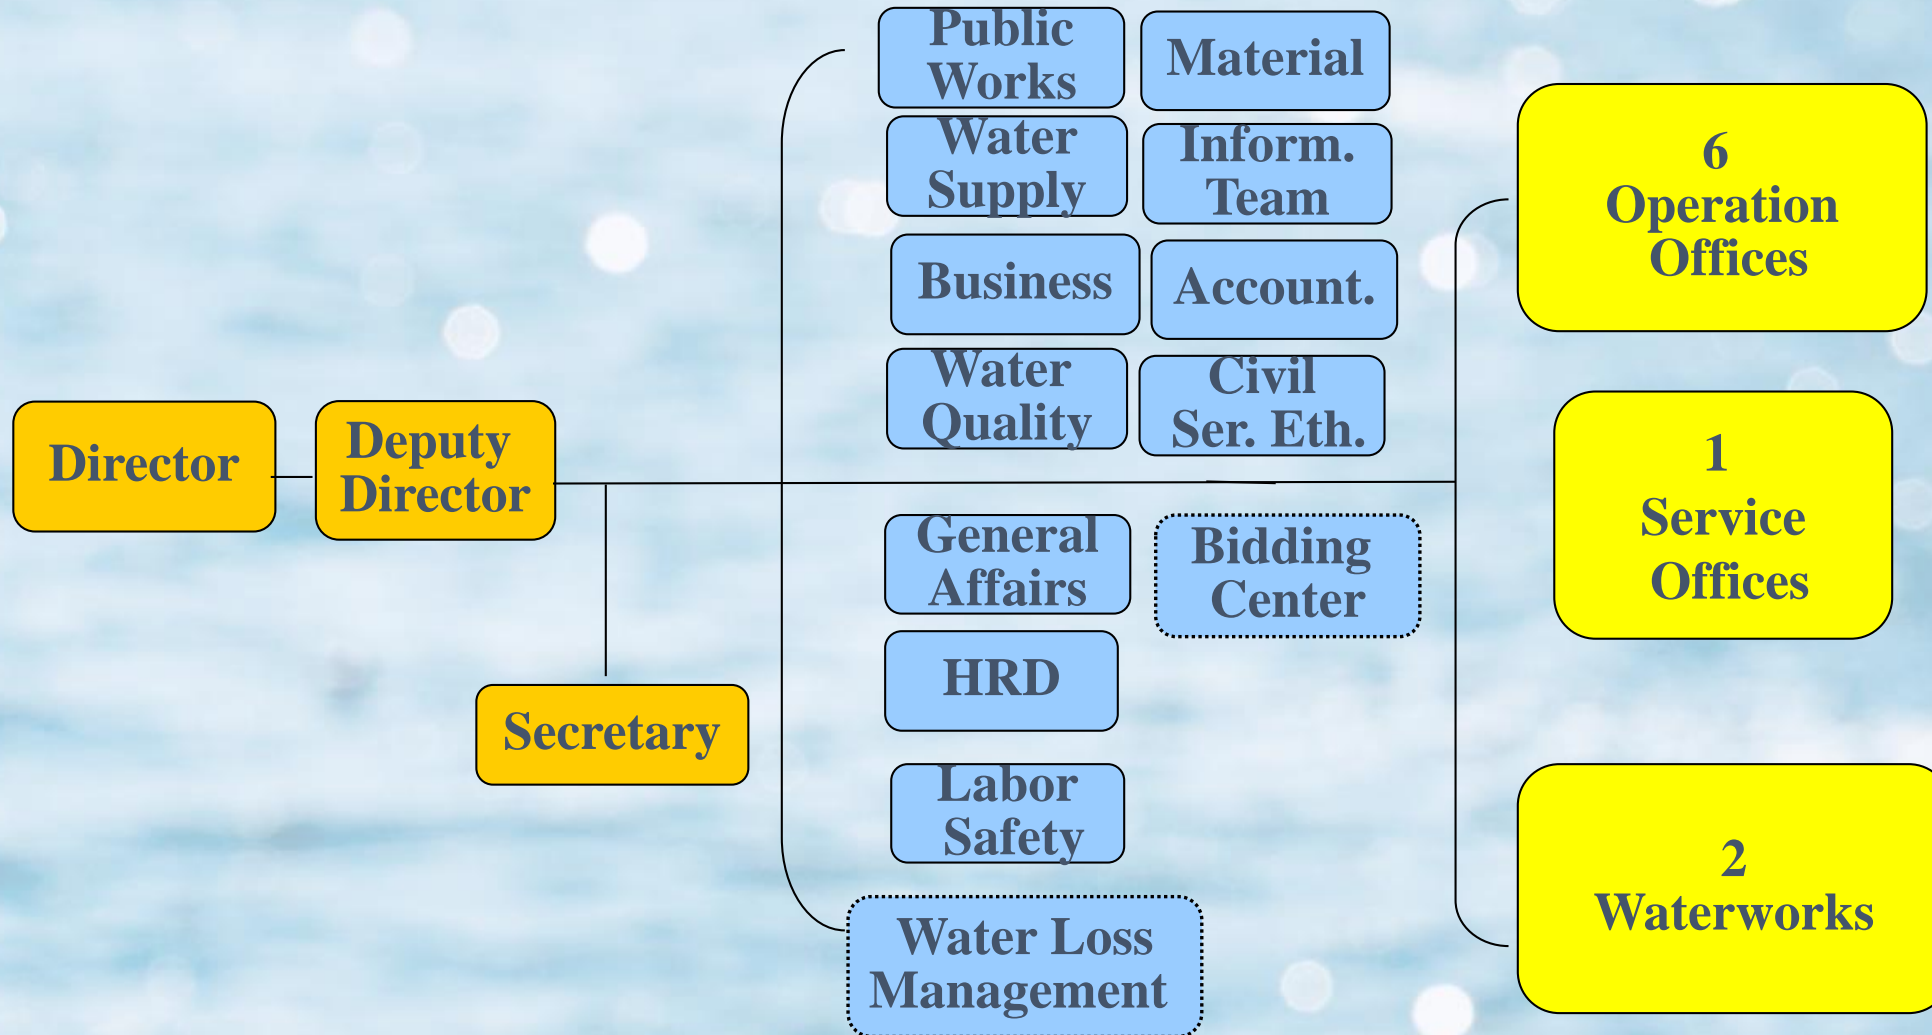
Director

Deputy Director

Secretary

Public Works

Material

Water Supply

Inform. Team

Business

Account.

Water Quality

Civil Ser. Eth.

General Affairs

Bidding Center

HRD

Labor Safety

Water Loss Management

6 Operation Offices

1 Service Offices

2 Waterworks